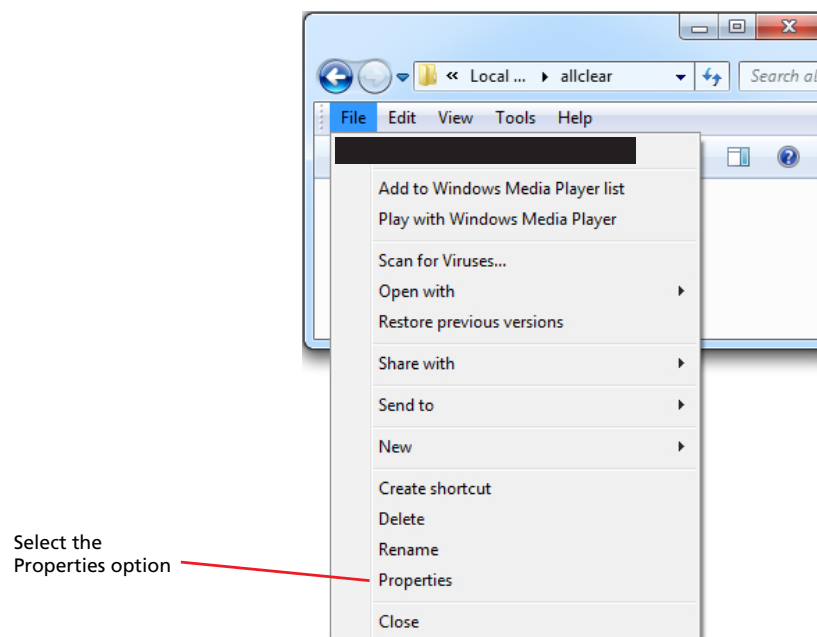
« Local ... ▸ allclear

Search al

File Edit View Tools Help

Add to Windows Media Player list
Play with Windows Media Player

Scan for Viruses...
Open with
Restore previous versions

Share with

Send to

New

Create shortcut
Delete
Rename
Properties

Close

Select the Properties option